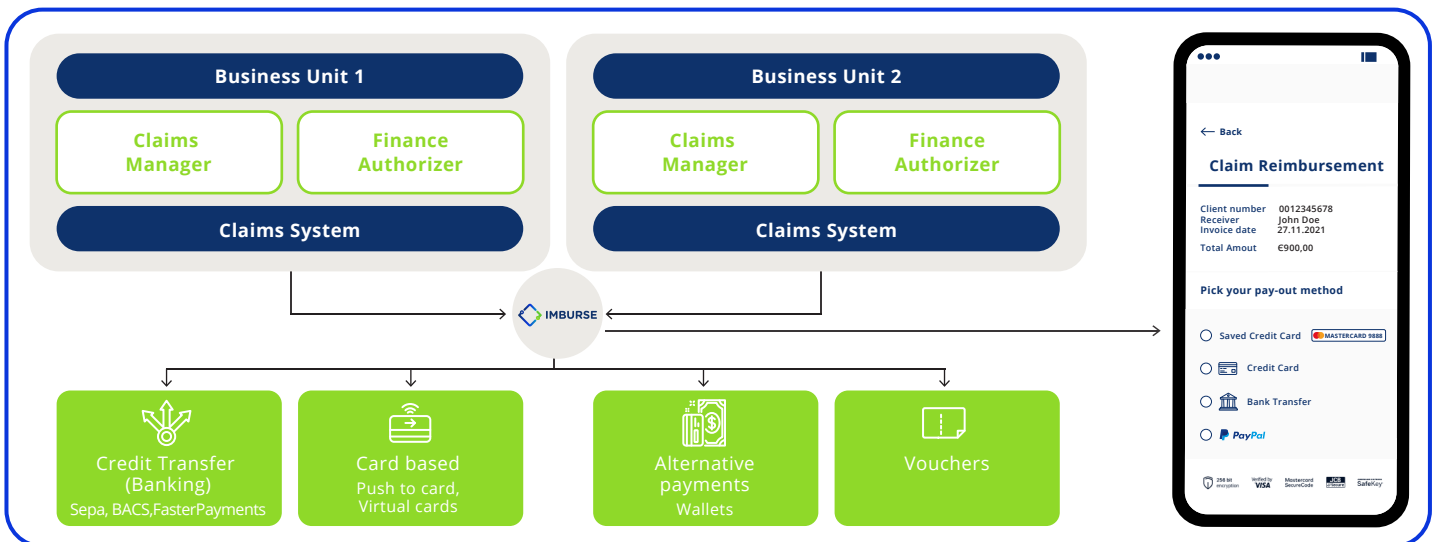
Business Unit 1

Claims Manager

Finance Authorizer

Claims System

Business Unit 2

Claims Manager

Finance Authorizer

Claims System

IMBURSE

Credit Transfer (Banking)
Sepa, BACS,FasterPayments

Card based
Push to card, Virtual cards

Alternative payments
Wallets

Vouchers

← Back

Claim Reimbursement

Client number 0012345678
Receiver John Doe
Invoice date 27.11.2021
Total Amout €900,00

Pick your pay-out method

Saved Credit Card MASTERCARD 9888

Credit Card

Bank Transfer

PayPal

256 bit encryption Verified by VISA Mastercard SecureCode JCB SafeKey